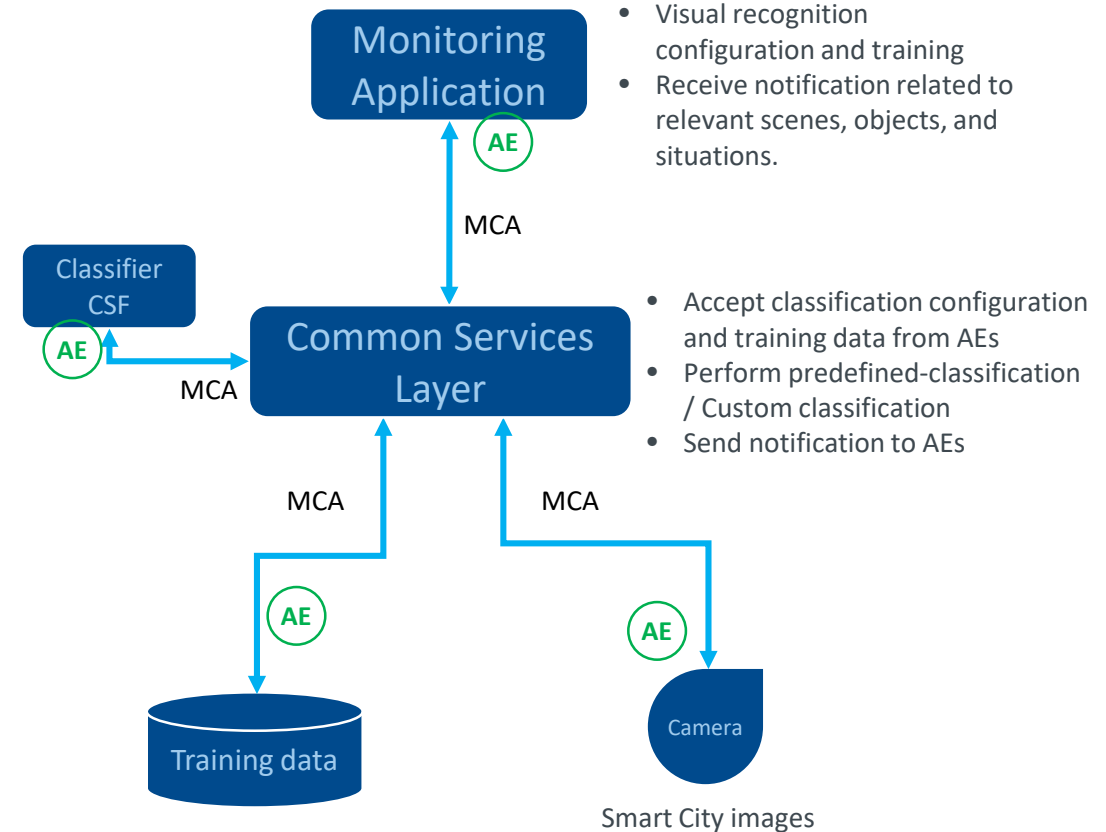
Monitoring Application

AE

- Visual recognition configuration and training
- Receive notification related to relevant scenes, objects, and situations.

MCA

Classifier CSF

AE

MCA

Common Services Layer

- Accept classification configuration and training data from AEs
- Perform predefined-classification / Custom classification
- Send notification to AEs

MCA

MCA

AE

AE

Training data

Camera

Smart City images